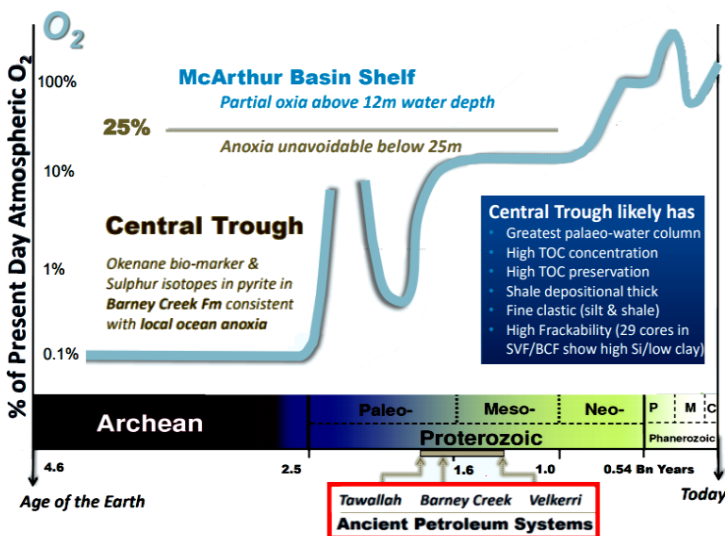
$O_2$

% of Present Day Atmospheric $O_2$

100%

10%

1%

0.1%

McArthur Basin Shelf

Partial oxia above 12m water depth

25%

Anoxia unavoidable below 25m

Central Trough

Okenane bio-marker & Sulphur isotopes in pyrite in Barney Creek Fm consistent with local ocean anoxia

Central Trough likely has
• Greatest palaeo-water column
• High TOC concentration
• High TOC preservation
• Shale depositional thick
• Fine clastic (silt & shale)
• High Frackability (29 cores in SVF/BCF show high Si/low clay)

Archean

Paleo-

Meso-

Neo-

P

M

C

Proterozoic

Phanerozoic

4.6

2.5

1.6

1.0

0.54 Bn Years

Age of the Earth

Today

Tawallah

Barney Creek

Velkerri

Ancient Petroleum Systems